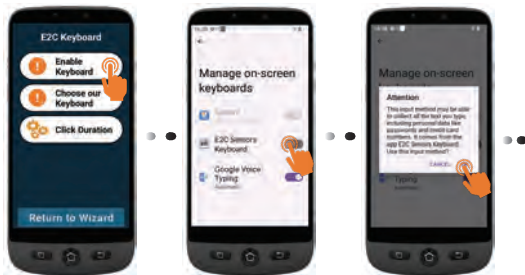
E2C Keyboard

Enable Keyboard

Choose our Keyboard

Click Duration

Return to Wizard

Manage on-screen keyboards

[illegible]

E2C Seniors Keyboard

Google Voice Typing

Manage on-screen

Attention

This input method may be able to collect all the text you type, including personal data like passwords and credit card numbers. It comes from the app E2C Seniors Keyboard. Use this input method?

CANCEL

OK

Typing